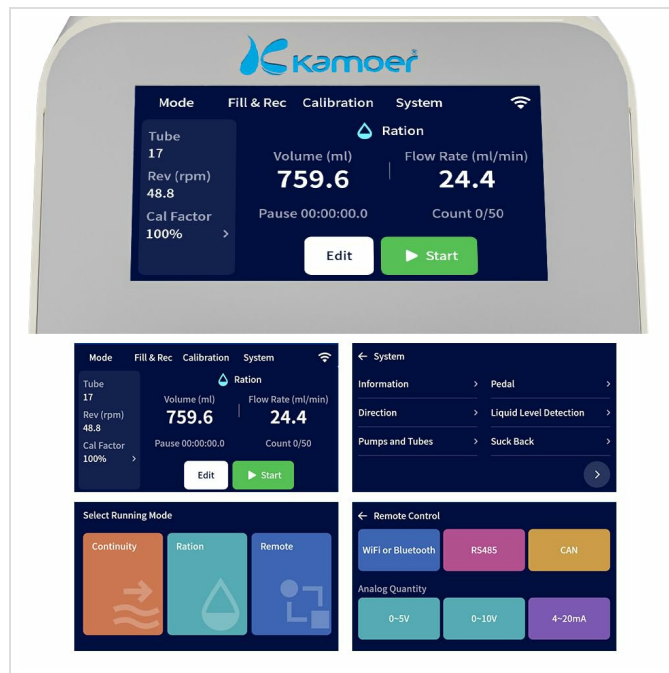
kamoer®

Mode Fill & Rec Calibration System

Tube
17
Rev (rpm)
48.8
Cal Factor
100% >

Ration

Volume (ml)
759.6

Flow Rate (ml/min)
24.4

Pause 00:00:00.0

Count 0/50

Edit

Start

Mode Fill & Rec Calibration System

Tube
17
Rev (rpm)
48.8
Cal Factor
100% >

Ration

Volume (ml)
759.6

Flow Rate (ml/min)
24.4

Pause 00:00:00.0

Count 0/50

Edit

Start

← System

Information >
Direction >
Pumps and Tubes >

Pedal >
Liquid Level Detection >
Suck Back >

Select Running Mode

Continuity

Ration

Remote

← Remote Control

WiFi or Bluetooth

RS485

CAN

Analog Quantity

0~5V

0~10V

4~20mA